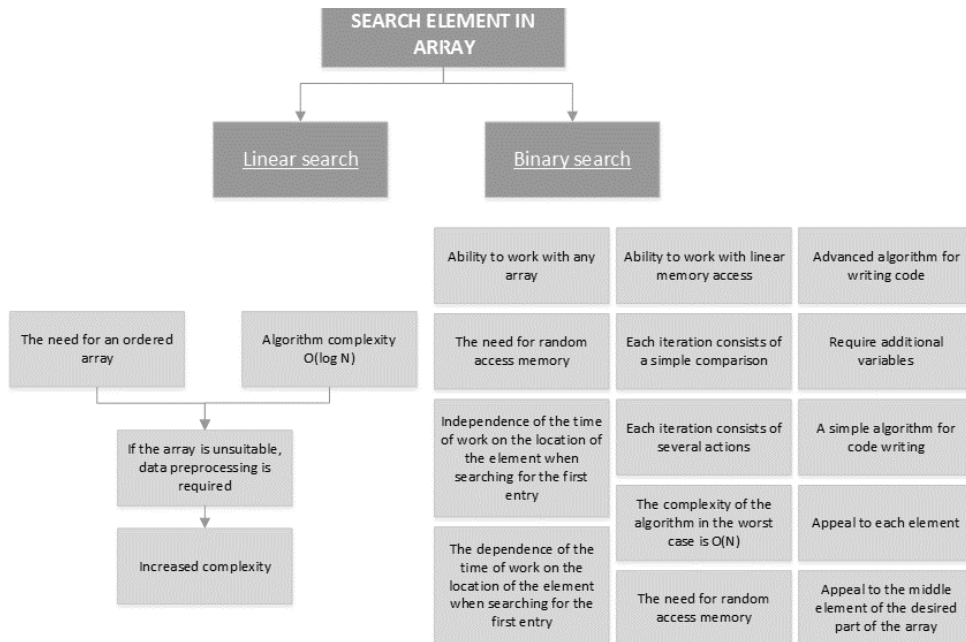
SEARCH ELEMENT IN ARRAY

Linear search

Binary search

The need for an ordered array

Algorithm complexity O(log N)

If the array is unsuitable, data preprocessing is required

Increased complexity

Ability to work with any array

Ability to work with linear memory access

Advanced algorithm for writing code

The need for random access memory

Each iteration consists of a simple comparison

Require additional variables

Independence of the time of work on the location of the element when searching for the first entry

Each iteration consists of several actions

A simple algorithm for code writing

The complexity of the algorithm in the worst case is O(N)

Appeal to each element

The dependence of the time of work on the location of the element when searching for the first entry

The need for random access memory

Appeal to the middle element of the desired part of the array